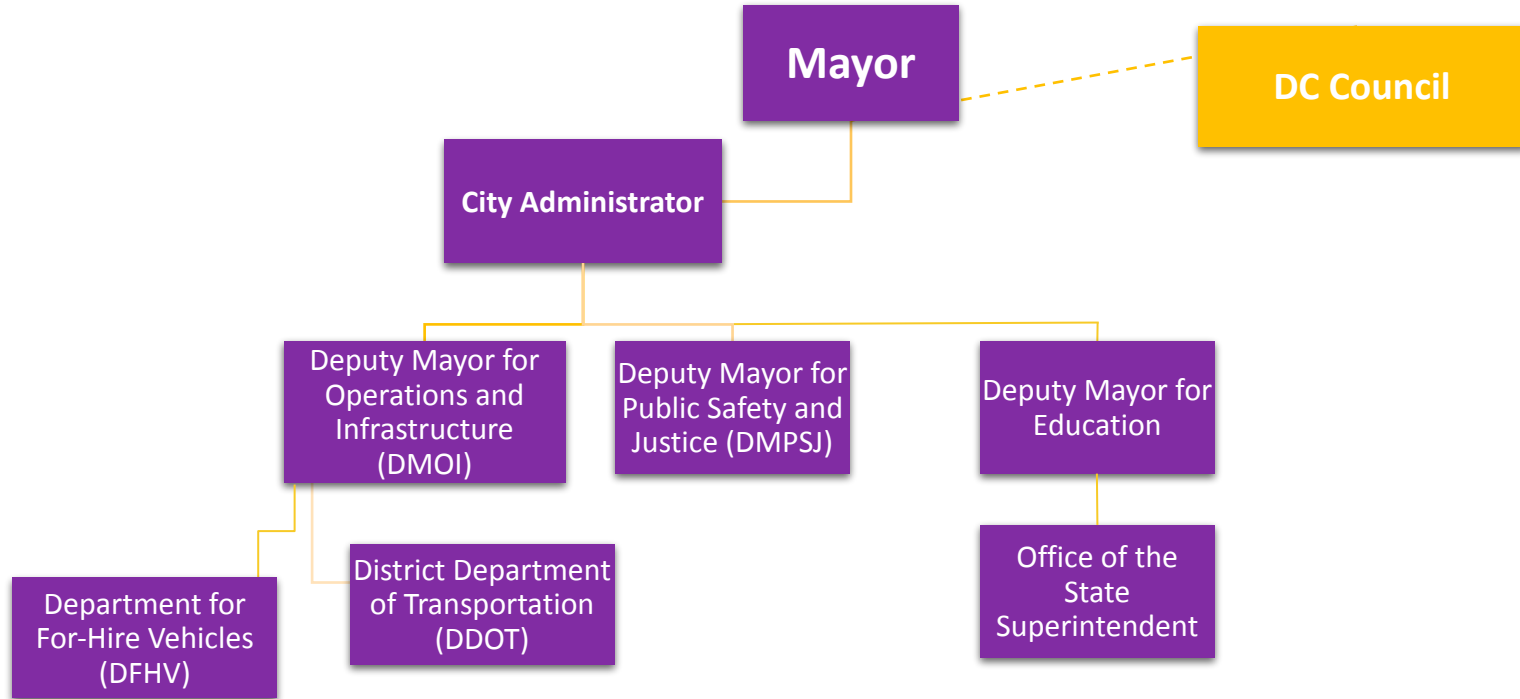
Mayor

DC Council

City Administrator

Deputy Mayor for Operations and Infrastructure (DMOI)

Deputy Mayor for Public Safety and Justice (DMPSJ)

Deputy Mayor for Education

Department for For-Hire Vehicles (DFHV)

District Department of Transportation (DDOT)

Office of the State Superintendent